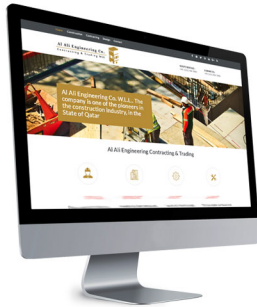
Al Ali Engineering Co.
Contracting & Trading W.L.L.

Al Ali Engineering Co. W.L.L. The company is one of the pioneers in the construction industry in the State of Qatar

Al Ali Engineering Contracting & Trading